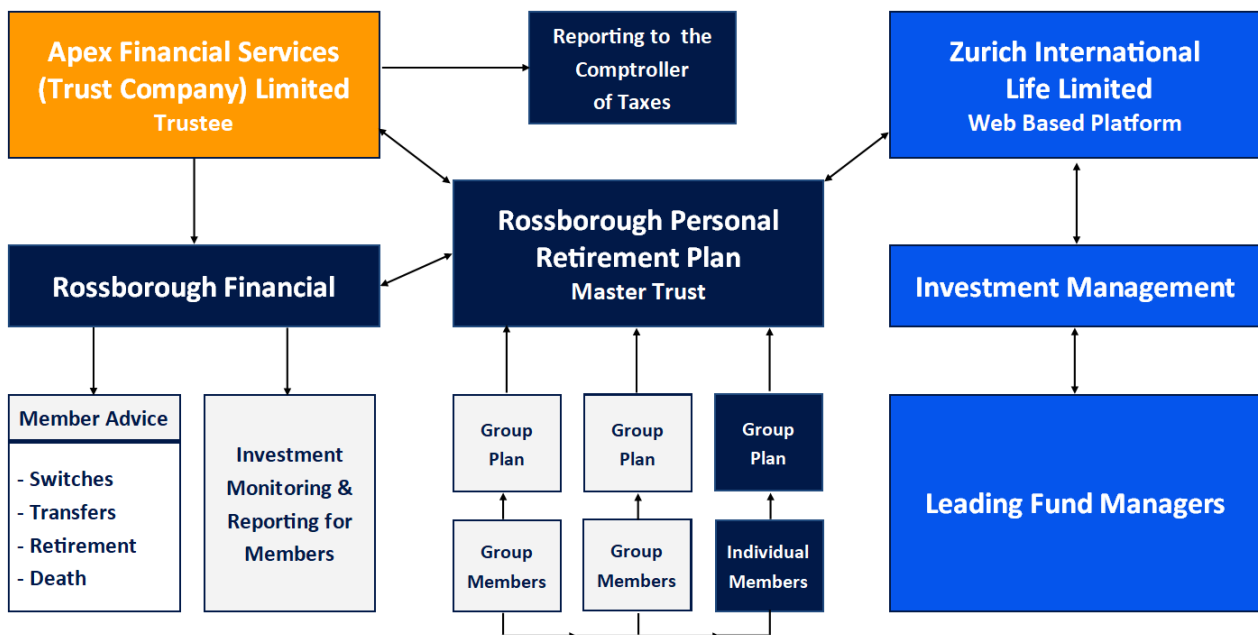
Apex Financial Services (Trust Company) Limited
Trustee

Reporting to the Comptroller of Taxes

Zurich International Life Limited
Web Based Platform

Rossborough Personal Retirement Plan
Master Trust

Rossborough Financial

Investment Management

Member Advice

- Switches
- Transfers
- Retirement
- Death

Investment Monitoring & Reporting for Members

Group Plan

Group Plan

Group Plan

Group Members

Group Members

Individual Members

Leading Fund Managers